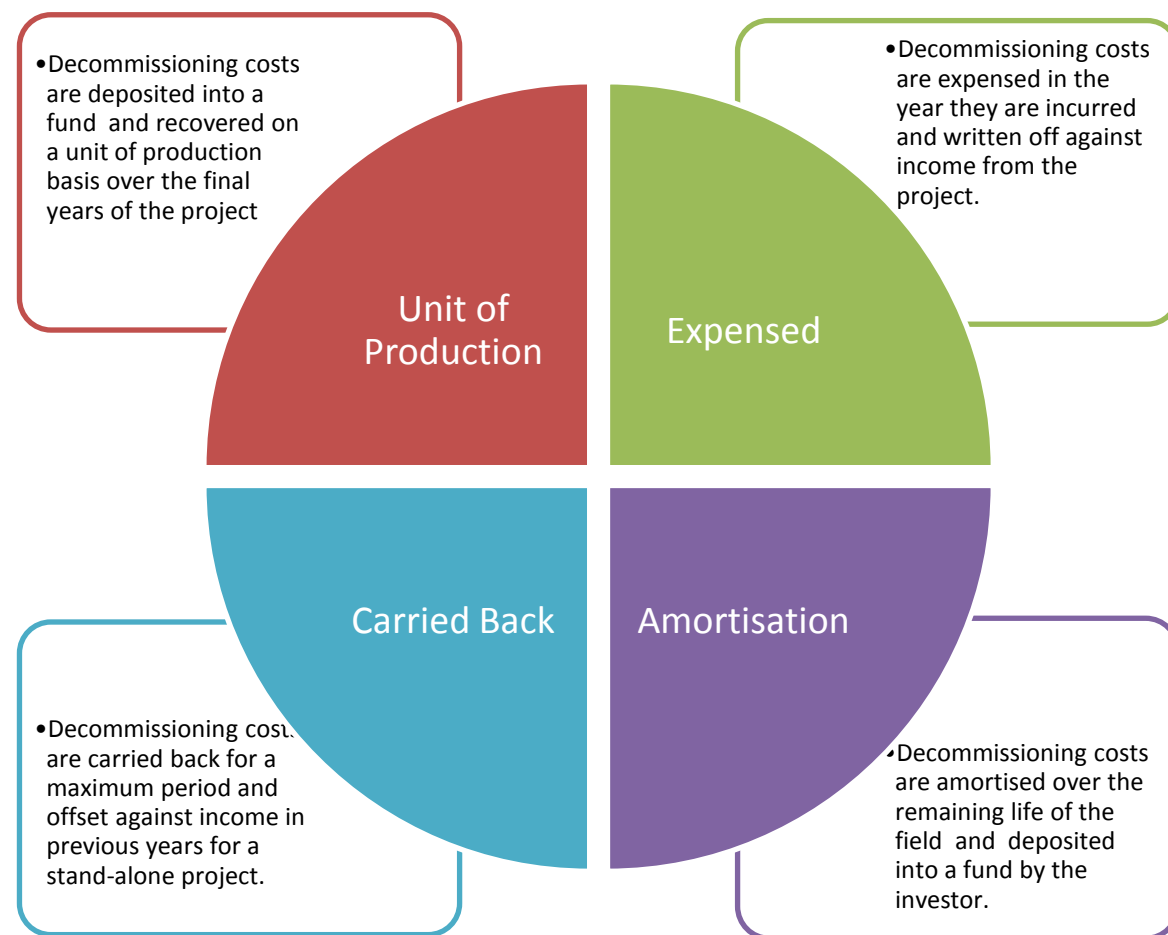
•Decommissioning costs are deposited into a fund and recovered on a unit of production basis over the final years of the project

•Decommissioning costs are expensed in the year they are incurred and written off against income from the project.

Unit of Production

Expensed

Carried Back

Amortisation

•Decommissioning costs are carried back for a maximum period and offset against income in previous years for a stand-alone project.

•Decommissioning costs are amortised over the remaining life of the field and deposited into a fund by the investor.